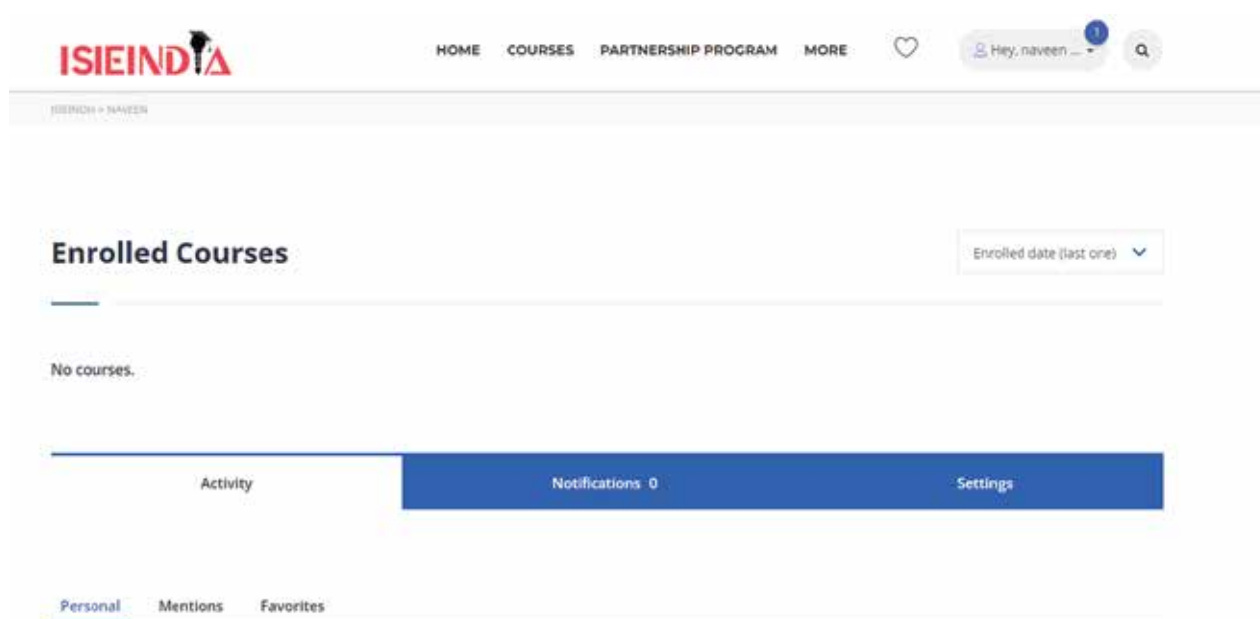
ISIEINDIA

HOME COURSES PARTNERSHIP PROGRAM MORE

Hey, naveen ...

1

ISIEINDIA > NAVEEN

Enrolled Courses

Enrolled date (last one)

No courses.

Activity

Notifications 0

Settings

Personal Mentions Favorites